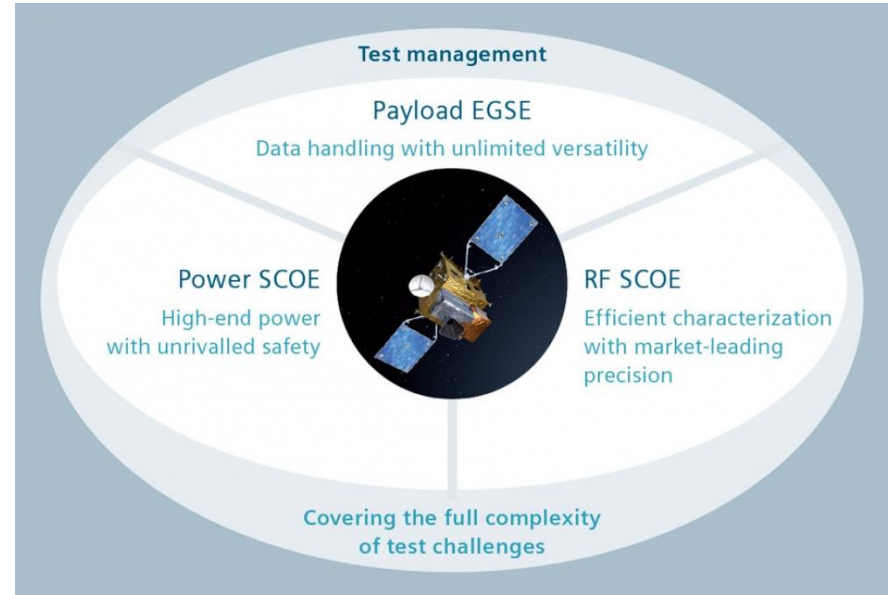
Test management

Payload EGSE

Data handling with unlimited versatility

Power SCOE

High-end power with unrivalled safety

RF SCOE

Efficient characterization with market-leading precision

Covering the full complexity of test challenges